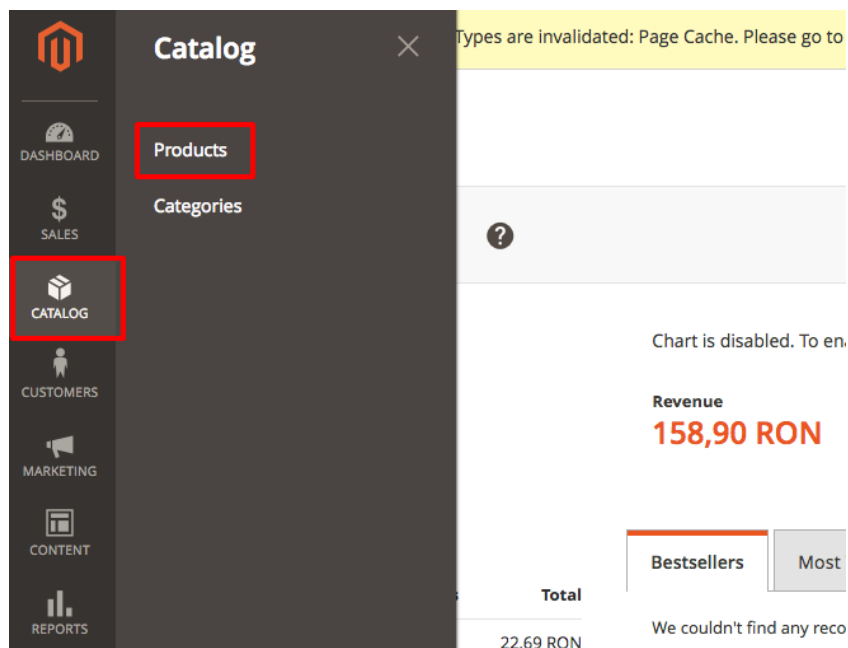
DASHBOARD
$
SALES
CATALOG
CUSTOMERS
MARKETING
CONTENT
REPORTS

Catalog
×
Products
Categories

Types are invalidated: Page Cache. Please go to

?

Chart is disabled. To en

Revenue
158,90 RON

Bestsellers
Most

Total
22,69 RON

We couldn't find any reco